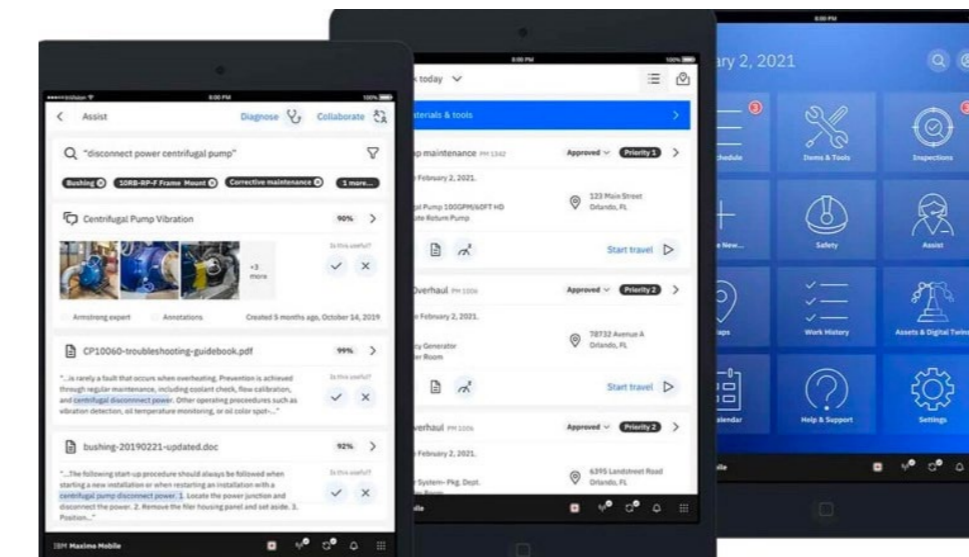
6:00 PM

Assist

Diagnose

Collaborate

"disconnect power centrifugal pump"

Bushing

10RB-RP-F Frame Mount

Corrective maintenance

1 more...

Centrifugal Pump Vibration

90%

Is this useful?

+3 more

Armstrong expert

Annotations

Created 5 months ago, October 14, 2019

CP10060-troubleshooting-guidebook.pdf

99%

Is this useful?

"...is rarely a fault that occurs when overheating. Prevention is achieved through regular maintenance, including coolant check, flow calibration, and centrifugal disconnect power. Other operating procedures such as vibration detection, oil temperature monitoring, or oil color spot-..."

bushing-20190221-updated.doc

92%

Is this useful?

"...The following start-up procedure should always be followed when starting a new installation or when restarting an installation with a centrifugal pump disconnect power. 1. Locate the power junction and disconnect the power. 2. Remove the filer housing panel and set aside. 3. Position..."

IBM Maximo Mobile

6:00 PM

k today

aterials & tools

p maintenance

Approved

Priority 1

February 2, 2021.

pt Pump 100GPM/60FT HD e Return Pump

123 Main Street Orlando, FL

Start travel

Overhaul

Approved

Priority 2

February 2, 2021.

y Generator r Room

78732 Avenue A Orlando, FL

Start travel

verhaul

Approved

Priority 2

February 2, 2021.

r System- Pkg. Dept.

6395 Landsheet Road Orlando, FL

obile

6:00 PM

ary 2, 2021

chedule

Items & Tools

Inspections

e New...

Safety

Assist

aps

Work History

Assets & Digital Twins

alendar

Help & Support

Settings

ile